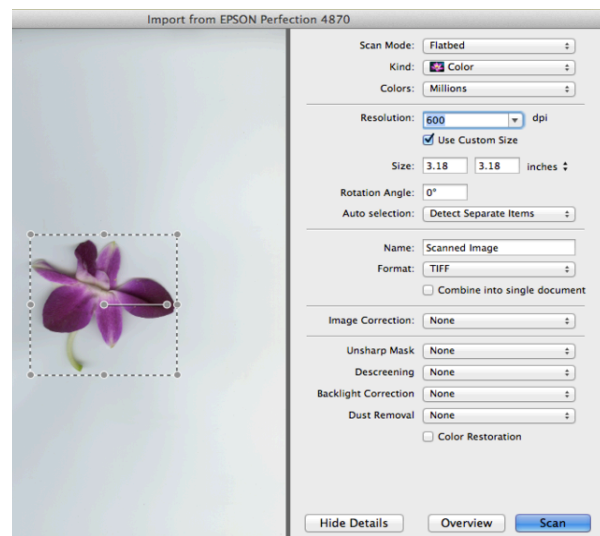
Import from EPSON Perfection 4870

Scan Mode: Flatbed
Kind: Color
Colors: Millions

Resolution: 600 dpi
Use Custom Size

Size: 3.18 3.18 inches

Rotation Angle: 0°
Auto selection: Detect Separate Items

Name: Scanned Image
Format: TIFF
Combine into single document

Image Correction: None

Unsharp Mask None
Descreening None
Backlight Correction None
Dust Removal None
Color Restoration

Hide Details
Overview
Scan